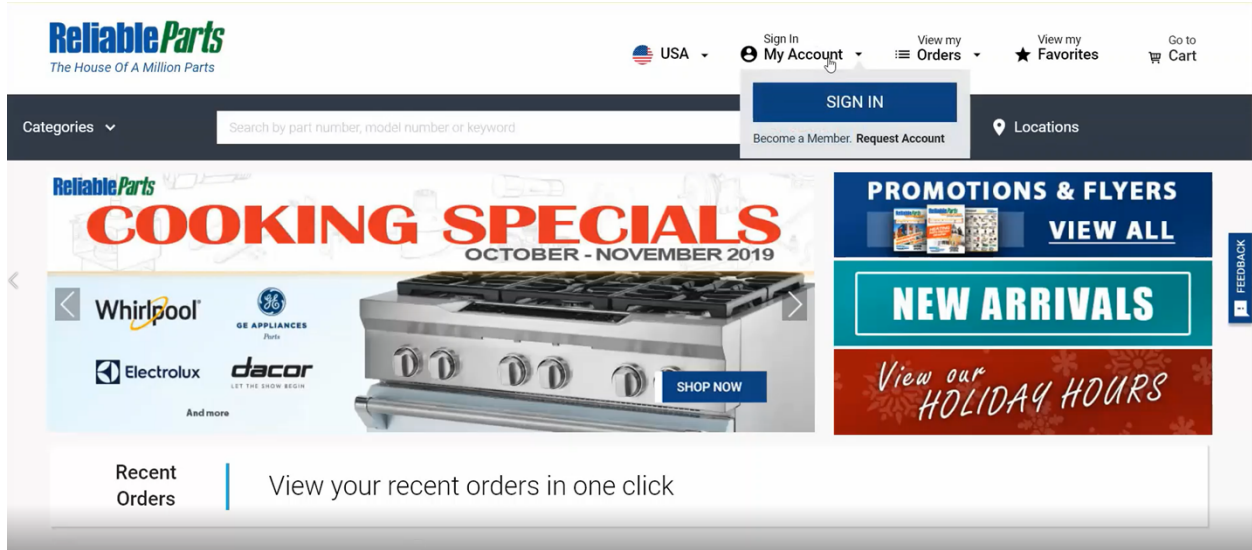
ReliableParts
The House Of A Million Parts

USA

Sign In
My Account

View my
Orders

View my
Favorites

Go to
Cart

SIGN IN

Become a Member. Request Account

Categories

Search by part number, model number or keyword

Locations

ReliableParts
COOKING SPECIALS
OCTOBER - NOVEMBER 2019

Whirlpool

GE APPLIANCES
Parts

Electrolux

dacor
LET THE SHOW BEGIN

And more

SHOP NOW

PROMOTIONS & FLYERS
VIEW ALL

NEW ARRIVALS

View our
HOLIDAY HOURS

FEEDBACK

Recent
Orders

View your recent orders in one click